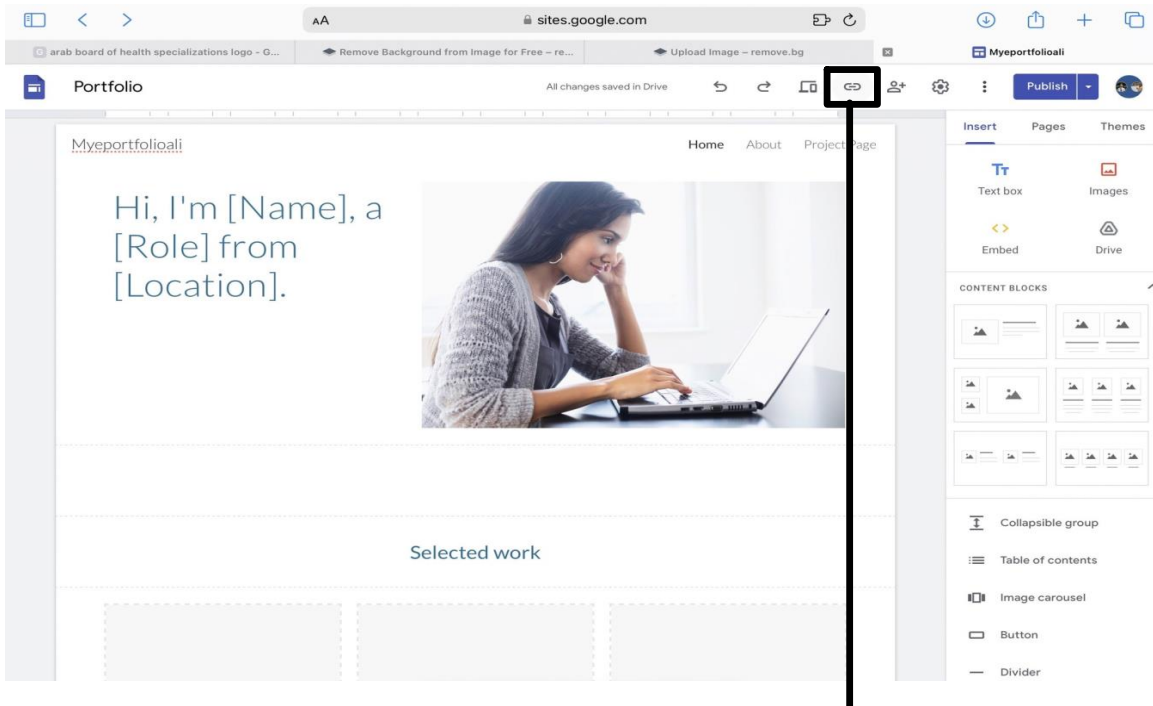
AA sites.google.com

arab board of health specializations logo - G... Remove Background from Image for Free – re... Upload Image – remove.bg Myeportfolioali

Portfolio All changes saved in Drive Publish

Myeportfolioali Home About Project Page

Hi, I'm [Name], a [Role] from [Location].

Selected work

Insert Pages Themes

Text box Images

Embed Drive

CONTENT BLOCKS

Collapsible group

Table of contents

Image carousel

Button

Divider